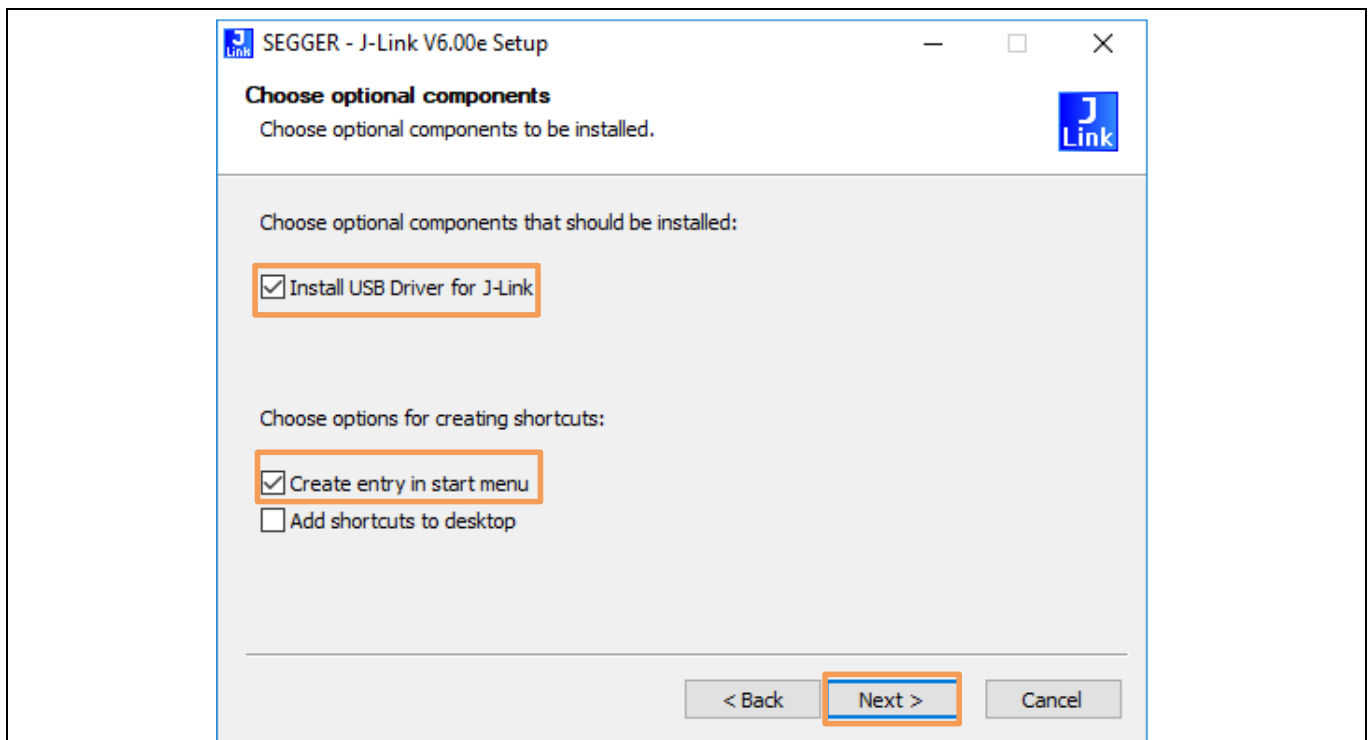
SEGGER - J-Link V6.00e Setup

Choose optional components

Choose optional components to be installed.

J Link

Choose optional components that should be installed:

Install USB Driver for J-Link

Choose options for creating shortcuts:

Create entry in start menu

Add shortcuts to desktop

< Back

Next >

Cancel